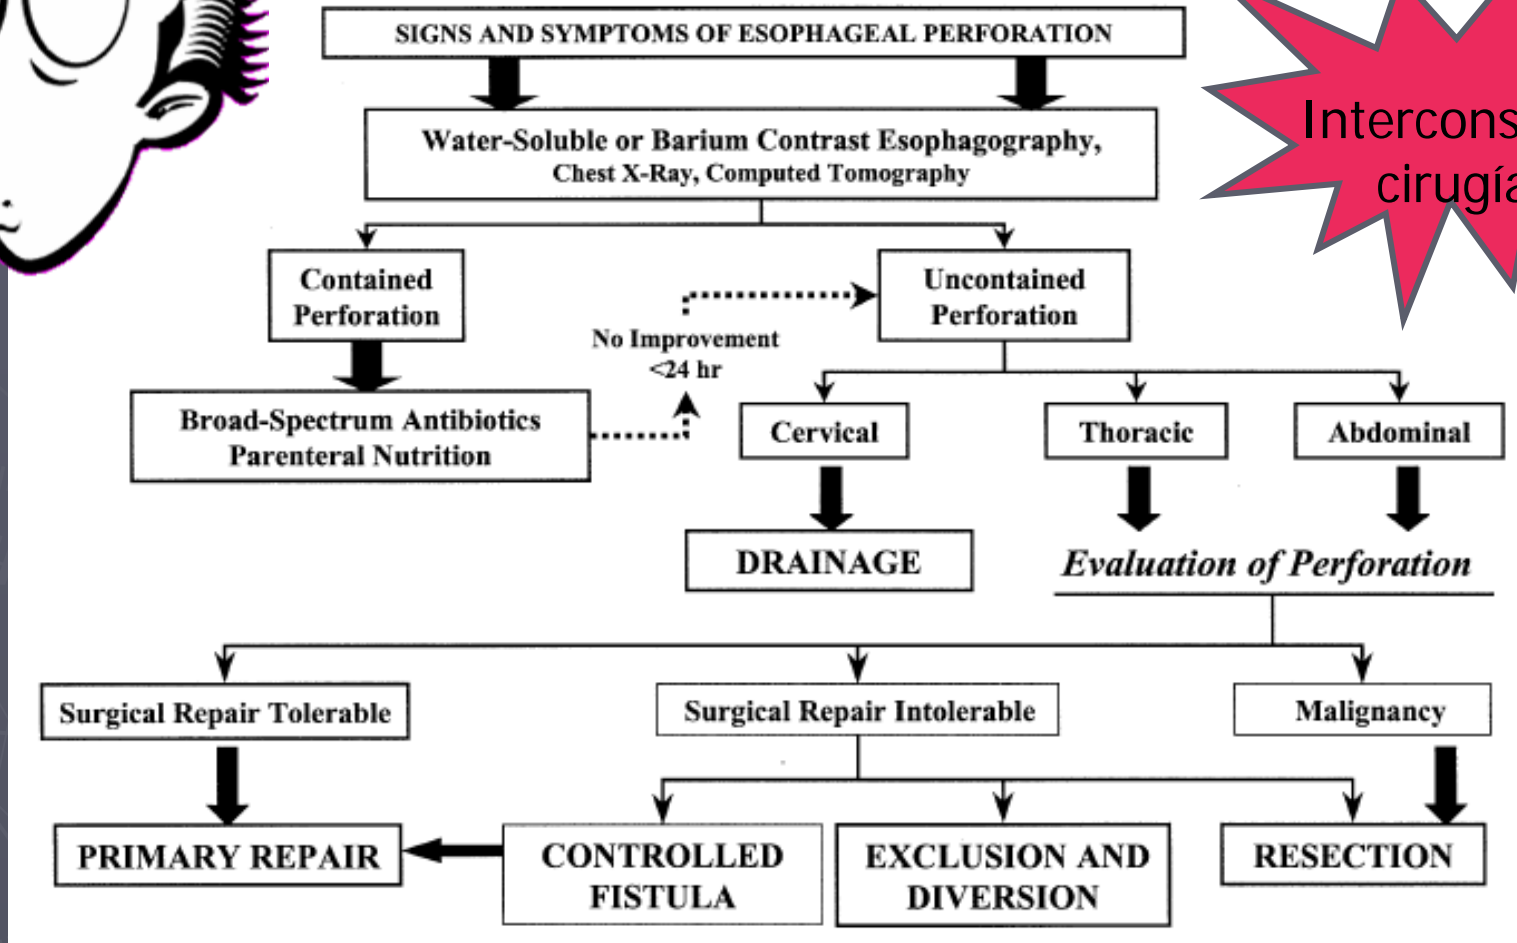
SIGNS AND SYMPTOMS OF ESOPHAGEAL PERFORATION

Intercons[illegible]
cirugí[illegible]

Water-Soluble or Barium Contrast Esophagography,
Chest X-Ray, Computed Tomography

Contained Perforation

Uncontained Perforation

No Improvement <24 hr

Broad-Spectrum Antibiotics
Parenteral Nutrition

Cervical

Thoracic

Abdominal

DRAINAGE

Evaluation of Perforation

Surgical Repair Tolerable

Surgical Repair Intolerable

Malignancy

PRIMARY REPAIR

CONTROLLED FISTULA

EXCLUSION AND DIVERSION

RESECTION